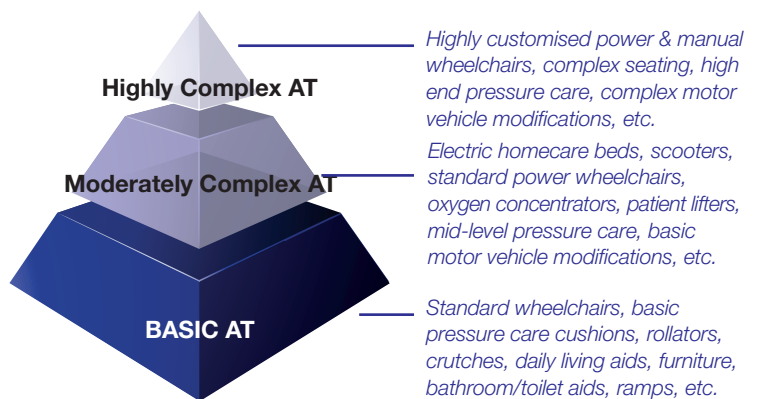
Highly Complex AT

Highly customised power & manual wheelchairs, complex seating, high end pressure care, complex motor vehicle modifications, etc.

Moderately Complex AT

Electric homecare beds, scooters, standard power wheelchairs, oxygen concentrators, patient lifters, mid-level pressure care, basic motor vehicle modifications, etc.

BASIC AT

Standard wheelchairs, basic pressure care cushions, rollators, crutches, daily living aids, furniture, bathroom/toilet aids, ramps, etc.